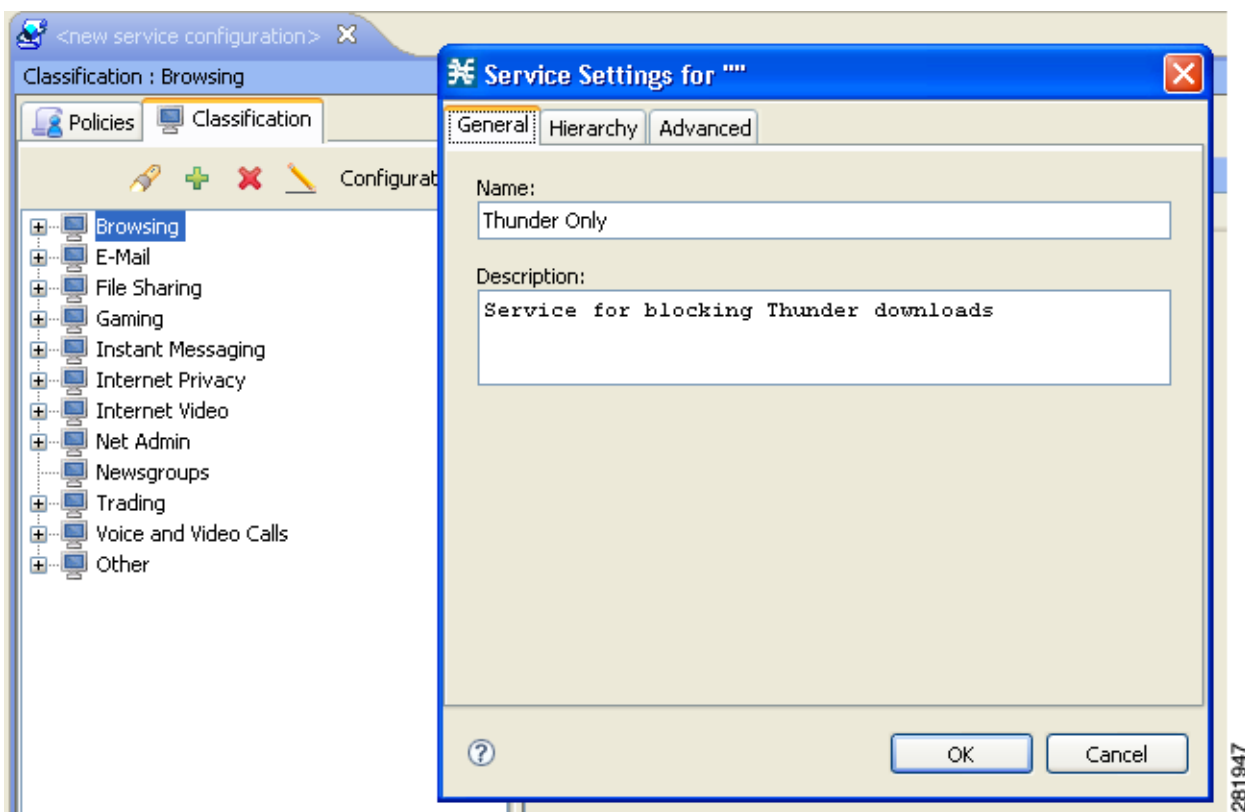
<new service configuration>

Classification : Browsing

Policies | Classification

Configurat

Browsing
E-Mail
File Sharing
Gaming
Instant Messaging
Internet Privacy
Internet Video
Net Admin
Newsgroups
Trading
Voice and Video Calls
Other

Service Settings for ""

General | Hierarchy | Advanced

Name:

Thunder Only

Description:

Service for blocking Thunder downloads

?

OK

Cancel

281947